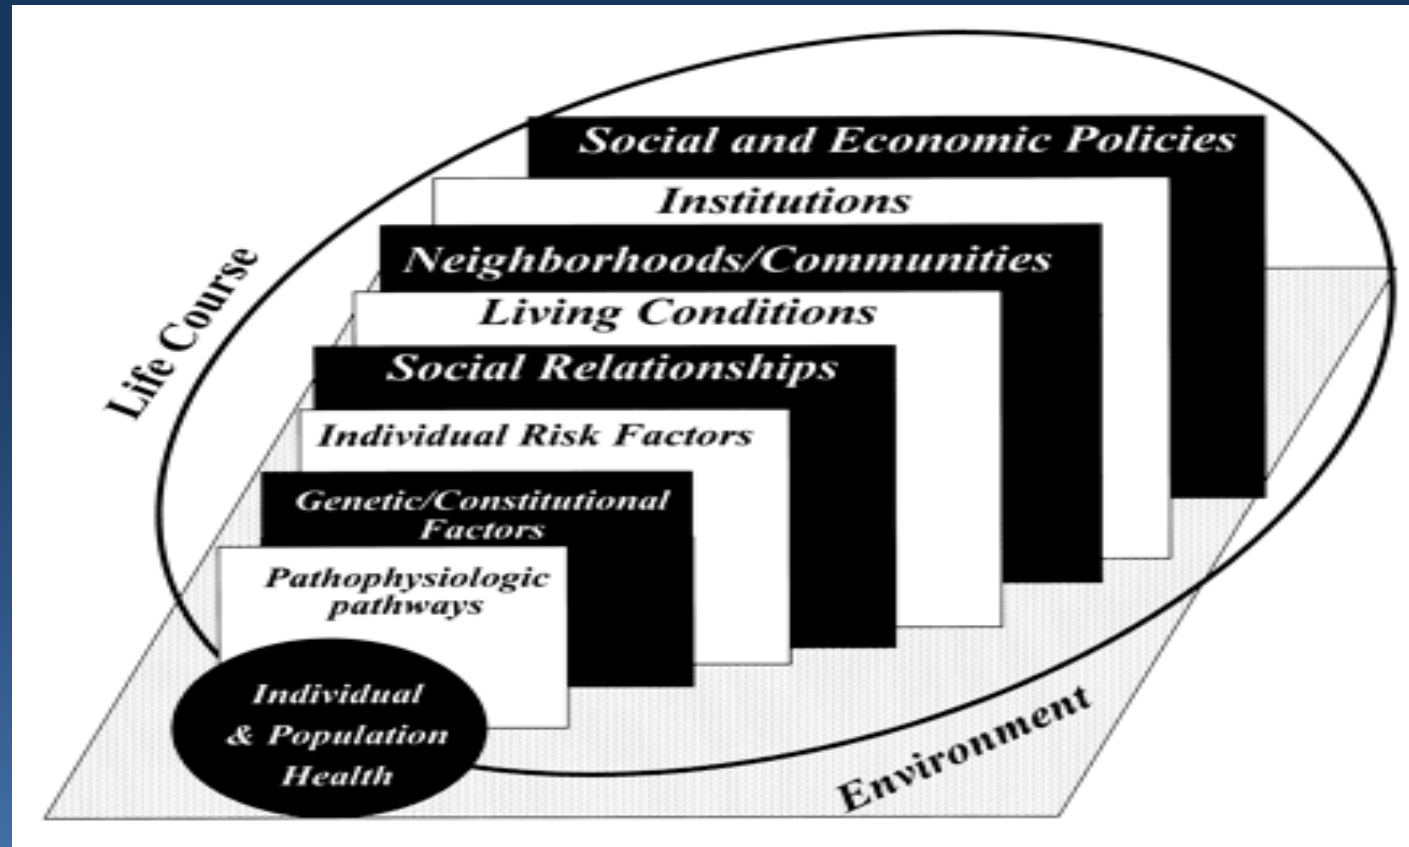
Social and Economic Policies
Institutions
Neighborhoods/Communities
Living Conditions
Social Relationships
Individual Risk Factors
Genetic/Constitutional Factors
Pathophysiologic pathways
Individual & Population Health
Life Course
Environment